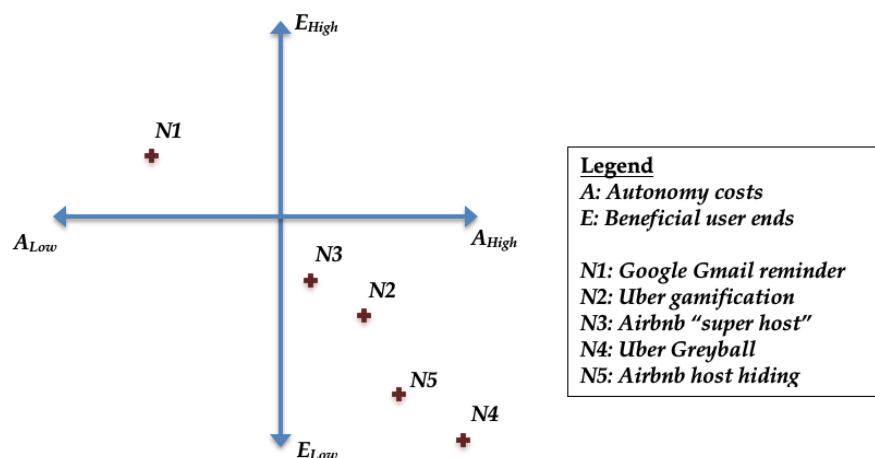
$E_{High}$

N1

$A_{Low}$

$A_{High}$

N3

N2

N5

N4

$E_{Low}$

Legend
A: Autonomy costs
E: Beneficial user ends

N1: Google Gmail reminder
N2: Uber gamification
N3: Airbnb "super host"
N4: Uber Greyball
N5: Airbnb host hiding